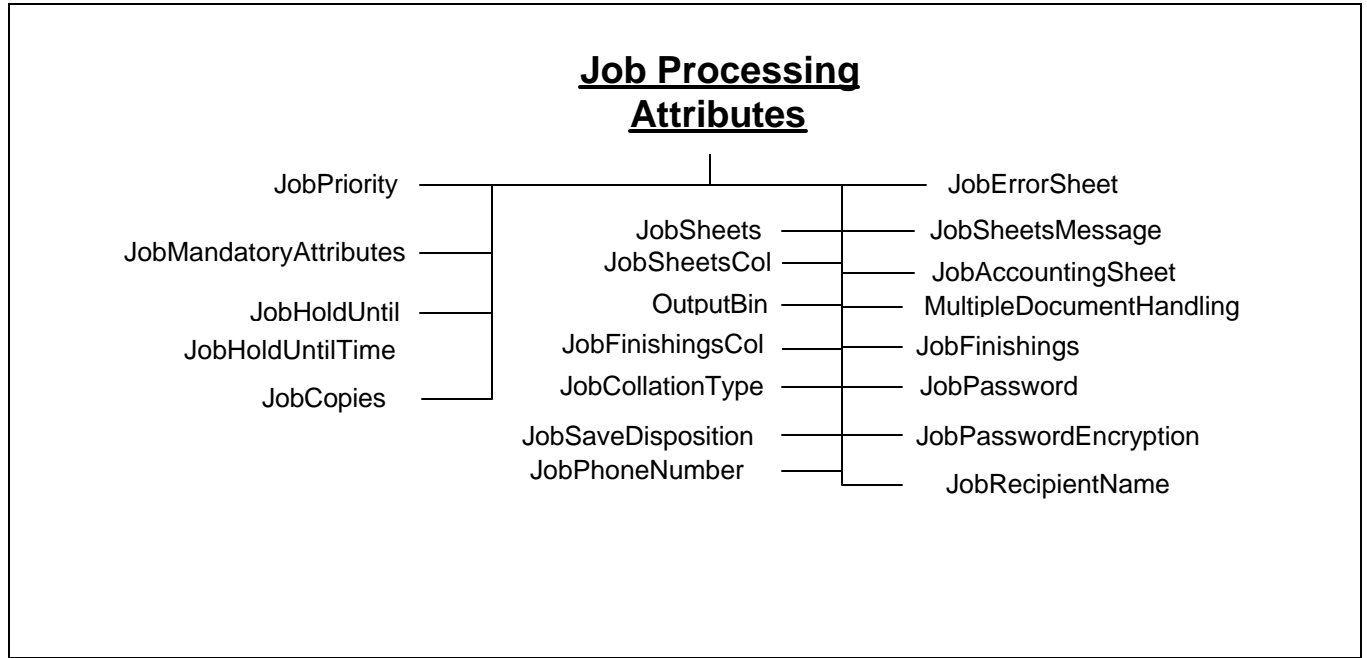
Job Processing Attributes

JobPriority
JobMandatoryAttributes
JobHoldUntil
JobHoldUntilTime
JobCopies

JobSheets
JobSheetsCol
OutputBin
JobFinishingsCol
JobCollationType
JobSaveDisposition
JobPhoneNumber

JobErrorSheet
JobSheetsMessage
JobAccountingSheet
MultipleDocumentHandling
JobFinishings
JobPassword
JobPasswordEncryption
JobRecipientName